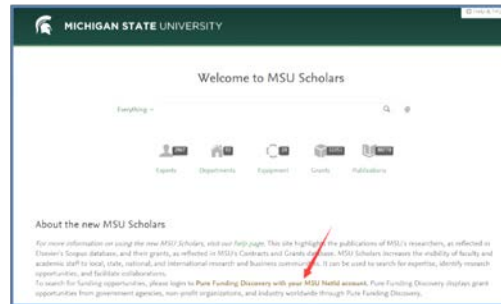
MICHIGAN STATE UNIVERSITY

Welcome to MSU Scholars

Everything

Experts Departments Equipment Grants Publications

About the new MSU Scholars

For more information on using the new MSU Scholars, visit our help page. This site highlights the publications of MSU's researchers, as reflected in Elsevier's Scopus database, and their grants, as reflected in MSU's Contracts and Grants database. MSU Scholars increases the visibility of faculty and academic staff to local, state, national, and international research and business communities. It can be used to search for expertise, identify research opportunities, and facilitate collaborations.

To search for funding opportunities, please login to Pure Funding Discovery with your MSU NetId account. Pure Funding Discovery displays grant opportunities from government agencies, non-profit organizations, and industry worldwide through Pure Funding Discovery.